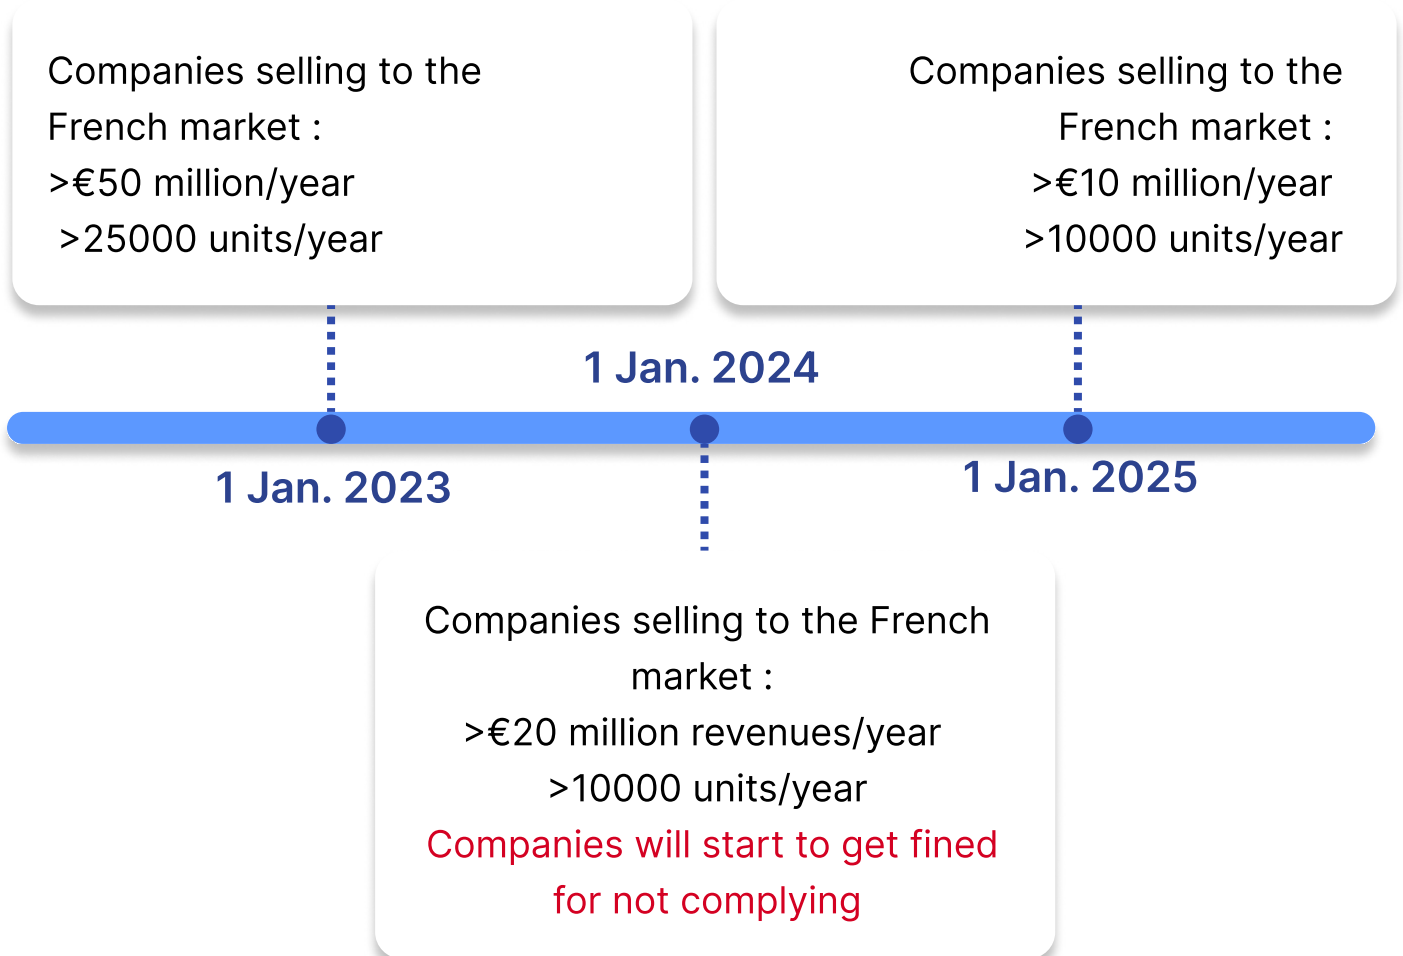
Companies selling to the French market :
>€50 million/year
>25000 units/year

Companies selling to the French market :
>€10 million/year
>10000 units/year

1 Jan. 2024

1 Jan. 2023

1 Jan. 2025

Companies selling to the French market :
>€20 million revenues/year
>10000 units/year
Companies will start to get fined for not complying